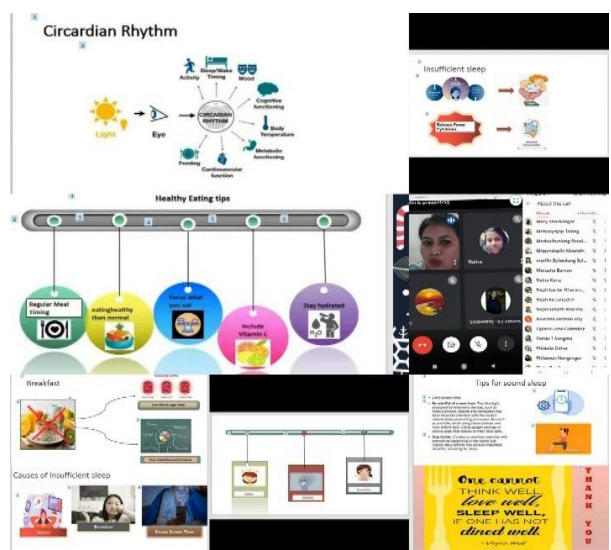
Circardian Rhythm

Sleep/Wake Timing
Activity
Mood
Cognitive functioning
Body Temperature
Metabolic functioning
Cardiovascular function
Feeding
CIRCADIAN RHYTHM
Light
Eye

Insufficient sleep

Healthy Eating tips

Regular Meal timing
eating healthy than normal
Focus what you eat
Include Vitamin C
Stay hydrated

About this call

Breakfast

Causes of Insufficient sleep

Tips for sound sleep

One cannot THINK WELL, love well, SLEEP WELL, IF ONE HAS NOT dined well.
- Virginia Woolf

THANK YOU